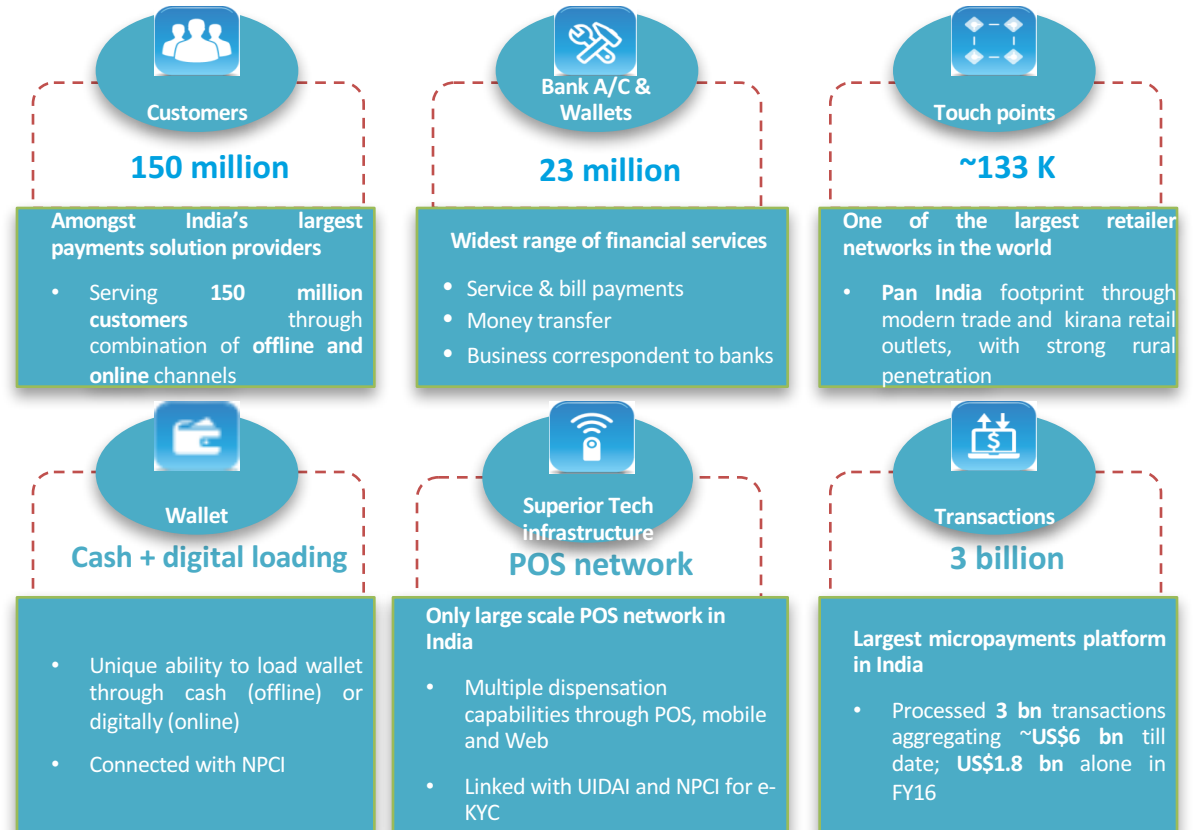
Customers

150 million

Amongst India's largest payments solution providers

• Serving **150 million customers** through combination of **offline and online** channels

Bank A/C & Wallets

23 million

Widest range of financial services

• Service & bill payments
• Money transfer
• Business correspondent to banks

Touch points

~133 K

One of the largest retailer networks in the world

• **Pan India** footprint through modern trade and kirana retail outlets, with strong rural penetration

Wallet

Cash + digital loading

• Unique ability to load wallet through cash (offline) or digitally (online)

• Connected with NPCI

Superior Tech infrastructure

POS network

Only large scale POS network in India

• Multiple dispensation capabilities through POS, mobile and Web

• Linked with UIDAI and NPCI for e-KYC

Transactions

3 billion

Largest micropayments platform in India

• Processed **3 bn** transactions aggregating **~US$6 bn** till date; **US$1.8 bn** alone in FY16